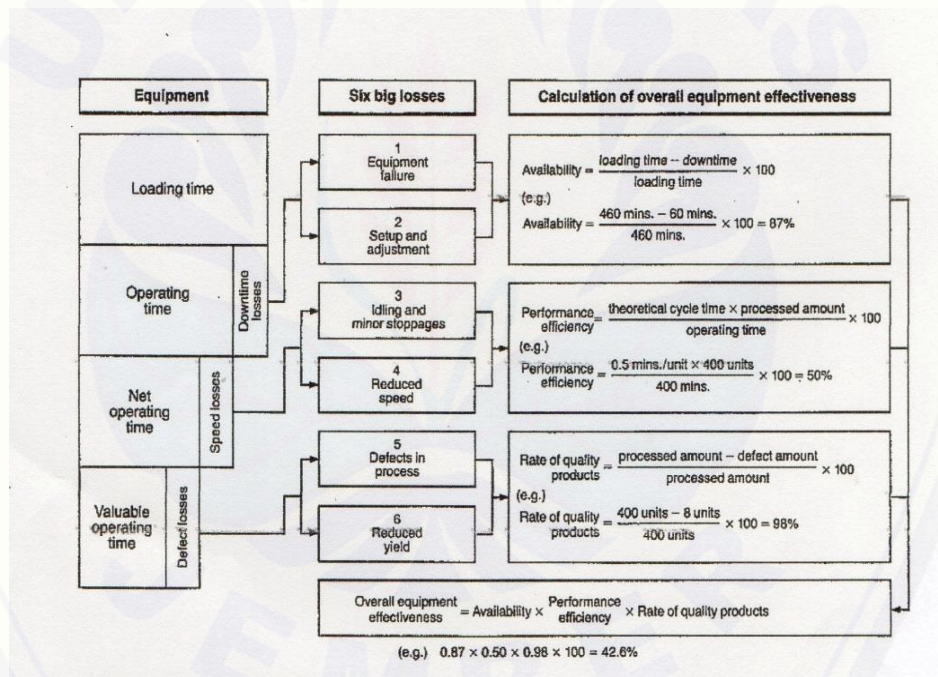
Equipment

Six big losses

Calculation of overall equipment effectiveness

Loading time

Operating time

Downtime losses

Net operating time

Speed losses

Valuable operating time

Defect losses

1
Equipment failure

2
Setup and adjustment

3
Idling and minor stoppages

4
Reduced speed

5
Defects in process

6
Reduced yield

Availability = $\frac{\text{loading time -- downtime}}{\text{loading time}}$ × 100

(e.g.)

Availability = $\frac{\text{460 mins. − 60 mins.}}{\text{460 mins.}}$ × 100 = 87%

Performance efficiency = $\frac{\text{theoretical cycle time × processed amount}}{\text{operating time}}$ × 100

(e.g.)

Performance efficiency = $\frac{\text{0.5 mins./unit × 400 units}}{\text{400 mins.}}$ × 100 = 50%

Rate of quality products = $\frac{\text{processed amount − defect amount}}{\text{processed amount}}$ × 100

(e.g.)

Rate of quality products = $\frac{\text{400 units − 8 units}}{\text{400 units}}$ × 100 = 98%

Overall equipment effectiveness = Availability × Performance efficiency × Rate of quality products

(e.g.) 0.87 × 0.50 × 0.98 × 100 = 42.6%